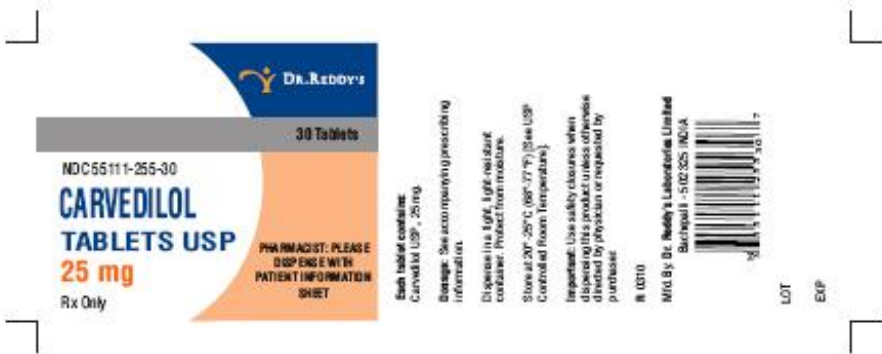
DR.REDDY'S

30 Tablets

NDC55111-255-30

CARVEDILOL
TABLETS USP
25 mg

Rx Only

PHARMACIST: PLEASE DISPENSE WITH PATIENT INFORMATION SHEET

Each tablet contains: Carvedilol USP, 25 mg.

Dosage: See accompanying prescribing information.

Dispense in a tight, light-resistant container. Protect from moisture.

Store at 20°-25°C (68°-77°F) [See USP Controlled Room Temperature].

Important: Use safety closures when dispensing this product unless otherwise directed by physician or requested by purchaser.

R 0310

Mfd. By: Dr. Reddy's Laboratories Limited
Bachepalli - 502 325 INDIA

LOT

EXP